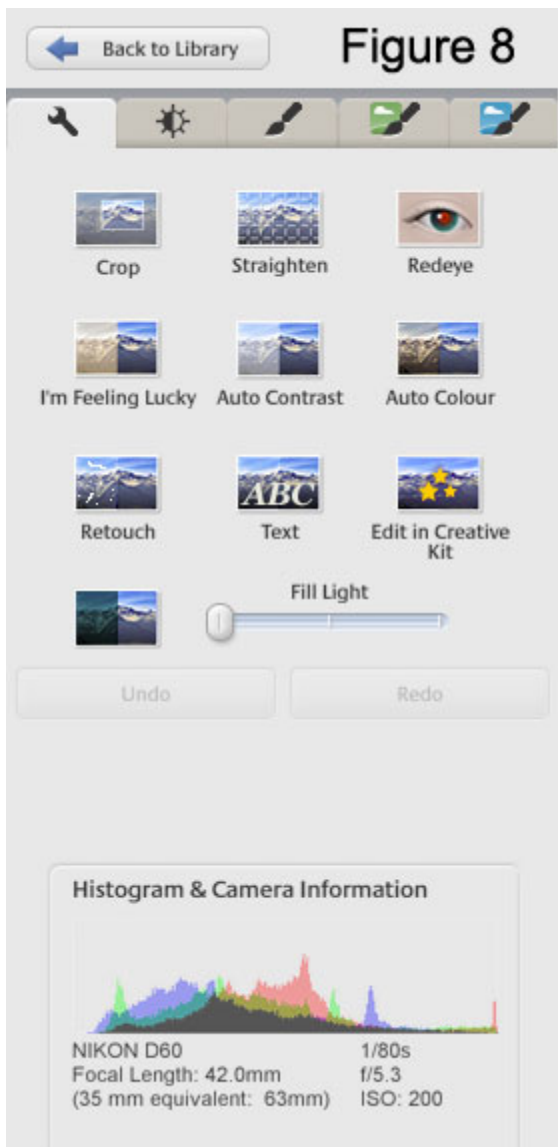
Back to Library

Figure 8

Crop

Straighten

Redeye

I'm Feeling Lucky

Auto Contrast

Auto Colour

ABC

Retouch

Text

Edit in Creative Kit

Fill Light

Undo

Redo

Histogram & Camera Information

NIKON D60
Focal Length: 42.0mm
(35 mm equivalent: 63mm)

1/80s
f/5.3
ISO: 200